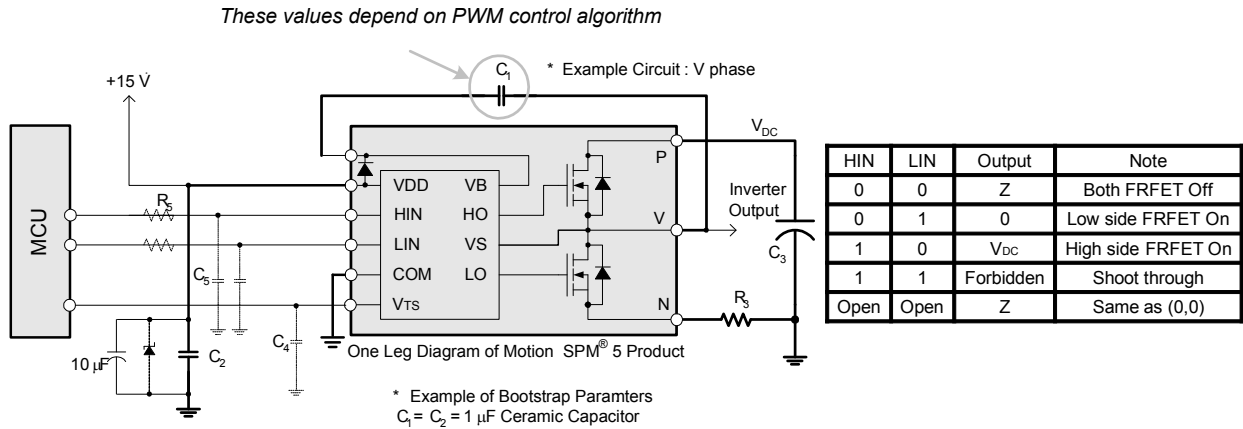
These values depend on PWM control algorithm

$C_1$

* Example Circuit : V phase

+15 V

$V_{DC}$

MCU

$R_5$

VDD VB
HIN HO
LIN VS
COM LO
VTS

P
V
N

Inverter Output

$C_3$

$C_5$

$C_4$

$R_3$

10 μF

$C_2$

One Leg Diagram of Motion SPM® 5 Product

* Example of Bootstrap Paramters
$C_1 = C_2 = 1$ μF Ceramic Capacitor

| HIN | LIN | Output | Note |
|---|---|---|---|
| 0 | 0 | Z | Both FRFET Off |
| 0 | 1 | 0 | Low side FRFET On |
| 1 | 0 | $V_{DC}$ | High side FRFET On |
| 1 | 1 | Forbidden | Shoot through |
| Open | Open | Z | Same as (0,0) |